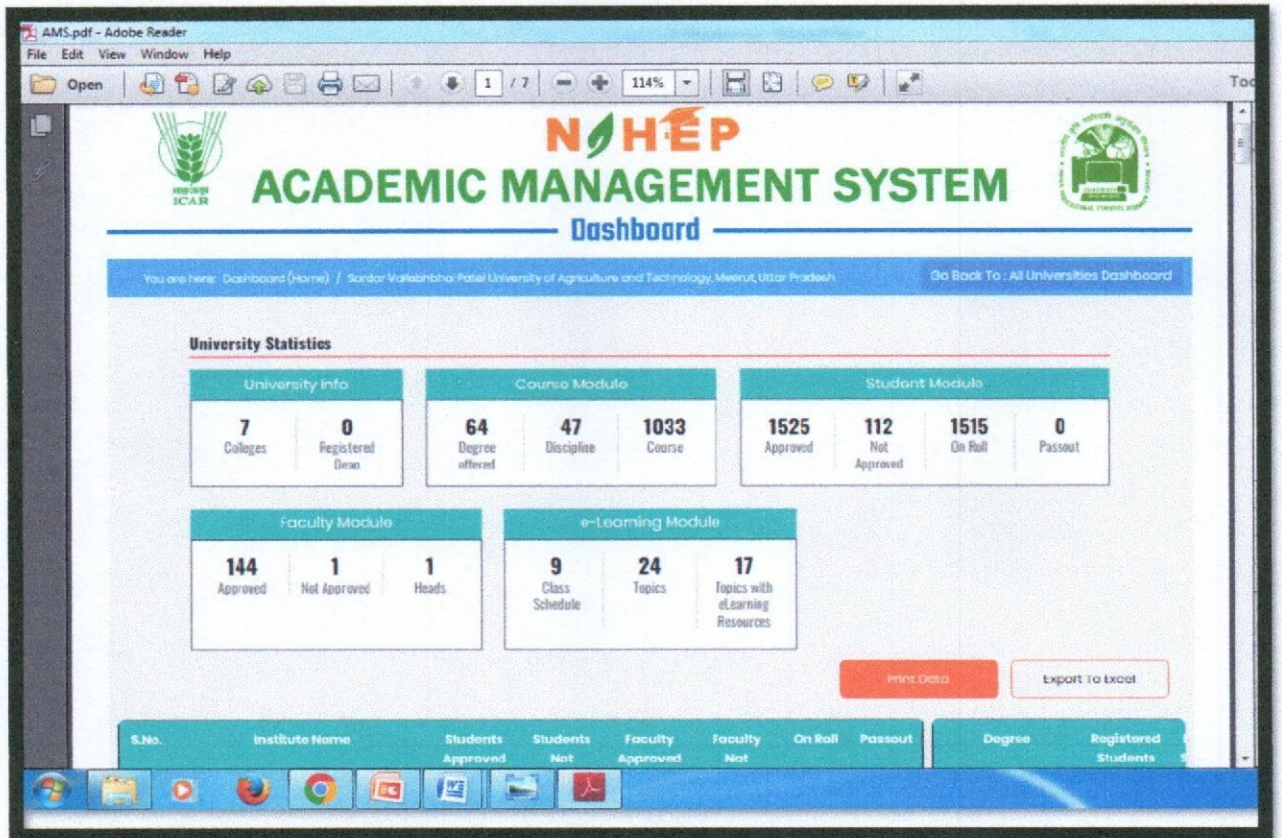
AMS.pdf - Adobe Reader
File Edit View Window Help
Open 1 / 7 114% Too

ICAR

NAHEP
ACADEMIC MANAGEMENT SYSTEM
Dashboard

You are here: Dashboard (Home) / Sardar Vallabhbhai Patel University of Agriculture and Technology, Meerut, Uttar Pradesh
Go Back To : All Universities Dashboard

University Statistics

University Info
7 Colleges
0 Registered Dean

Course Module
64 Degree offered
47 Discipline
1033 Course

Student Module
1525 Approved
112 Not Approved
1515 On Roll
0 Passout

Faculty Module
144 Approved
1 Not Approved
1 Heads

e-Learning Module
9 Class Schedule
24 Topics
17 Topics with eLearning Resources

Print Data
Export To Excel

| S.No. | Institute Name | Students Approved | Students Not | Faculty Approved | Faculty Not | On Roll | Passout |
|---|---|---|---|---|---|---|---|

| Degree | Registered Students |
|---|---|